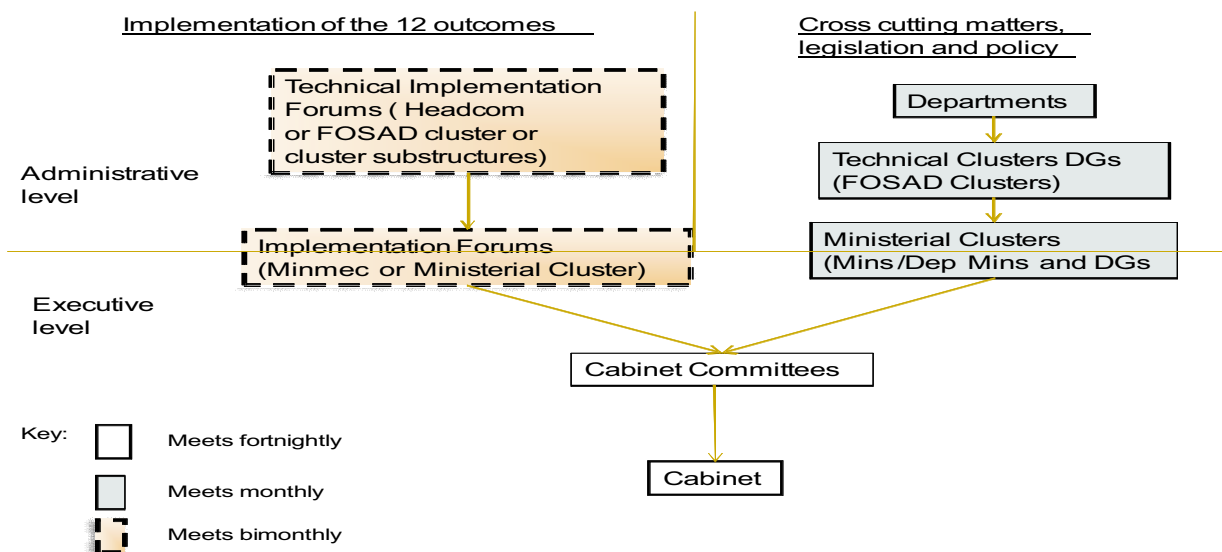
Implementation of the 12 outcomes

Cross cutting matters, legislation and policy

Technical Implementation Forums ( Headcom or FOSAD cluster or cluster substructures)

Departments

Technical Clusters DGs (FOSAD Clusters)

Administrative level

Implementation Forums (Minmec or Ministerial Cluster)

Ministerial Clusters (Mins/Dep Mins and DGs

Executive level

Cabinet Committees

Key:

Meets fortnightly

Meets monthly

Meets bimonthly

Cabinet